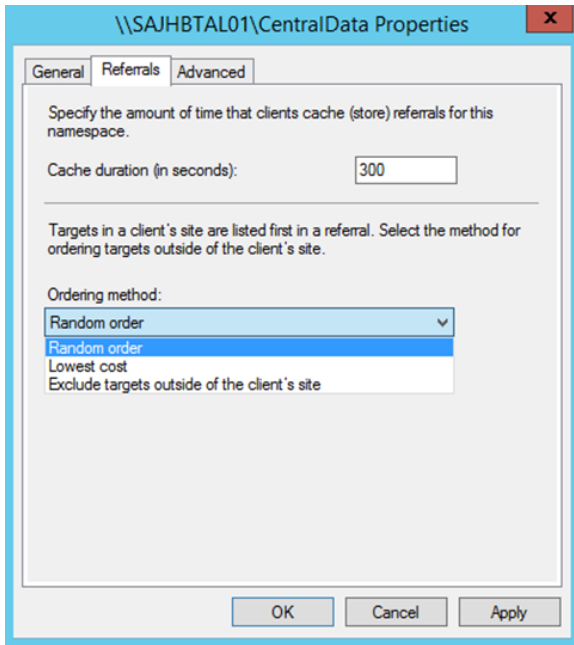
\\SAJHBTAL01\CentralData Properties

X

General | Referrals | Advanced

Specify the amount of time that clients cache (store) referrals for this namespace.

Cache duration (in seconds): 300

Targets in a client's site are listed first in a referral. Select the method for ordering targets outside of the client's site.

Ordering method:

Random order

Random order
Lowest cost
Exclude targets outside of the client's site

OK | Cancel | Apply